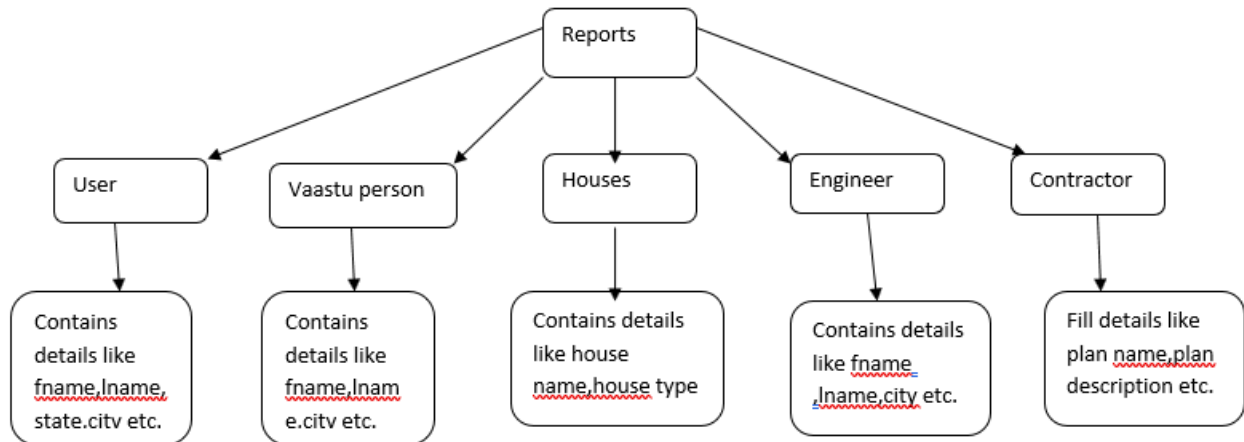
Reports

User

Vaastu person

Houses

Engineer

Contractor

Contains details like fname,lname, state.city etc.

Contains details like fname,lname.city etc.

Contains details like house name,house type

Contains details like fname ,lname,city etc.

Fill details like plan name,plan description etc.